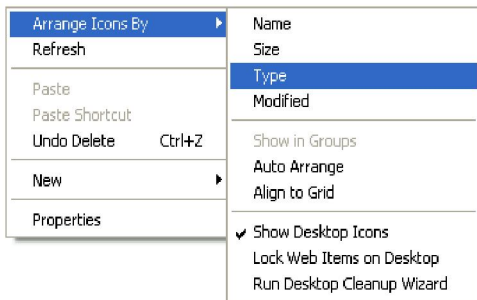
Arrange Icons By
Refresh

Paste
Paste Shortcut
Undo Delete Ctrl+Z

New

Properties

Name
Size
Type
Modified

Show in Groups
Auto Arrange
Align to Grid

✔ Show Desktop Icons
Lock Web Items on Desktop
Run Desktop Cleanup Wizard